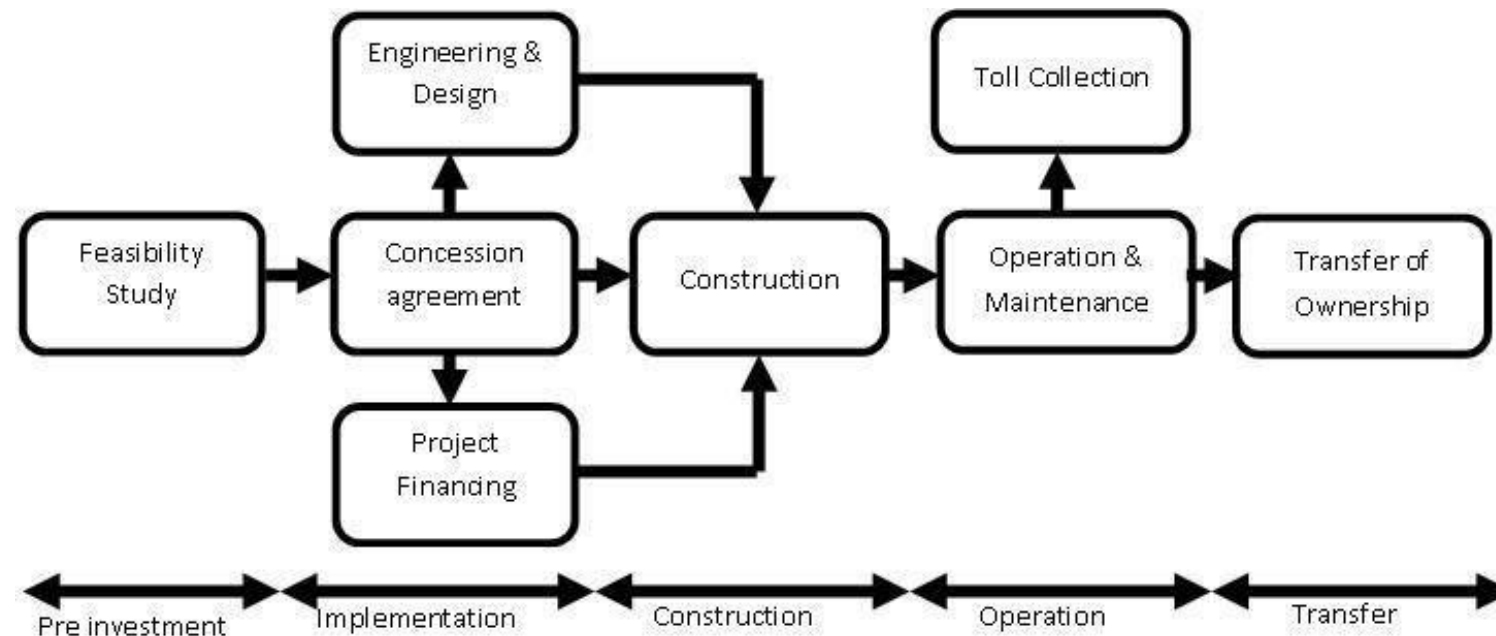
Engineering & Design

Toll Collection

Feasibility Study

Concession agreement

Construction

Operation & Maintenance

Transfer of Ownership

Project Financing

Pre investment

Implementation

Construction

Operation

Transfer